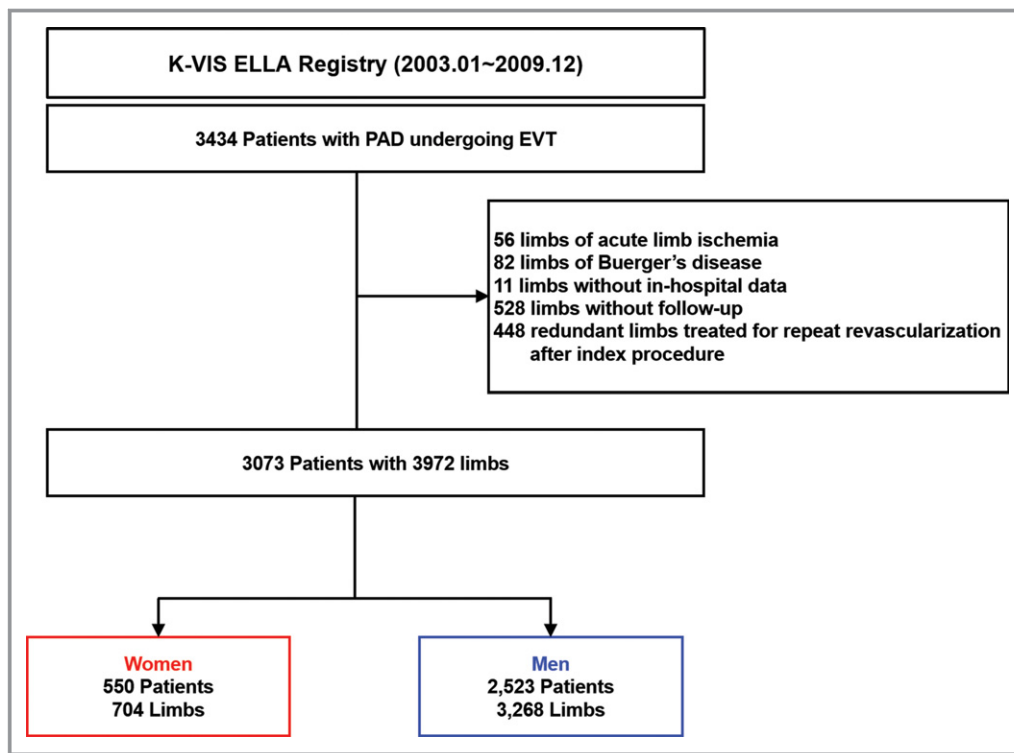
K-VIS ELLA Registry (2003.01~2009.12)

3434 Patients with PAD undergoing EVT

56 limbs of acute limb ischemia
82 limbs of Buerger's disease
11 limbs without in-hospital data
528 limbs without follow-up
448 redundant limbs treated for repeat revascularization after index procedure

3073 Patients with 3972 limbs

Women
550 Patients
704 Limbs

Men
2,523 Patients
3,268 Limbs